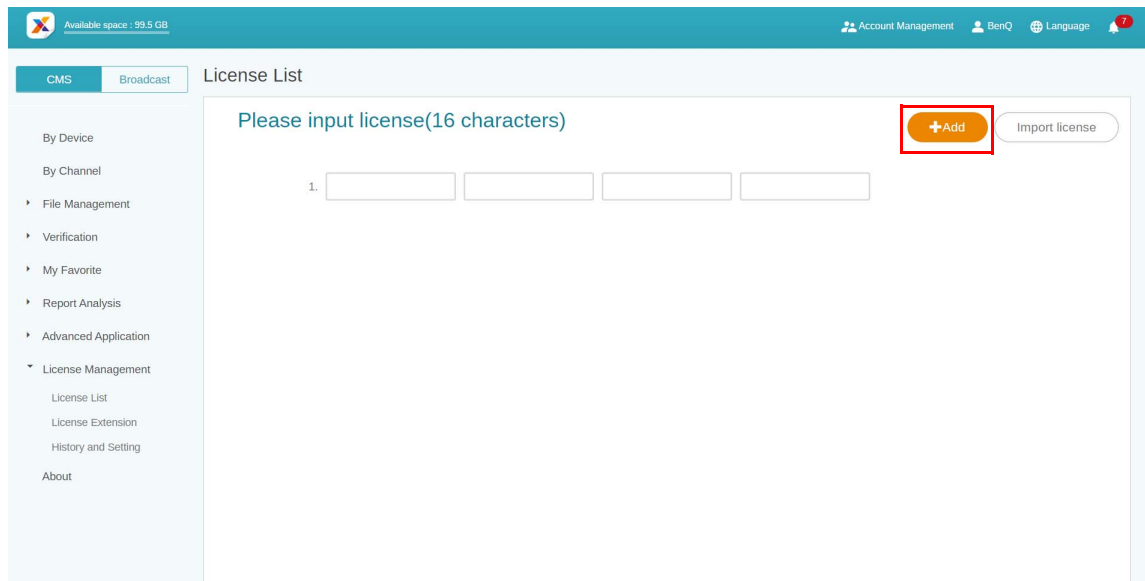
Available space : 99.5 GB

Account Management BenQ Language 7

CMS Broadcast

License List

By Device
By Channel
File Management
Verification
My Favorite
Report Analysis
Advanced Application
License Management
License List
License Extension
History and Setting
About

Please input license(16 characters)

+Add Import license

1.